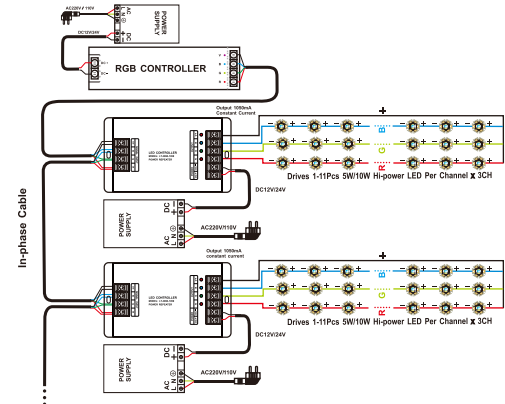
AC220V / 110V
AC
POWER SUPPLY
DC12V/24V
DC
RGB CONTROLLER
Output: 1050mA Constant Current
+
B
G
R
LED CONTROLLER
Drives 1-11Pcs 5W/10W Hi-power LED Per Channel x 3CH
DC12V/24V
POWER SUPPLY
DC
AC
L
N
AC220V/110V
In-phase Cable
Output: 1050mA constant current
+
B
G
R
LED CONTROLLER
Drives 1-11Pcs 5W/10W Hi-power LED Per Channel x 3CH
DC12V/24V
POWER SUPPLY
DC
AC
L
N
AC220V/110V